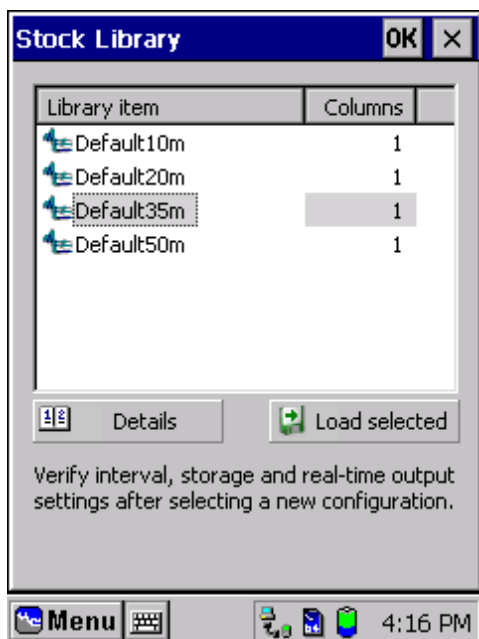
Stock Library OK ×

| Library item | Columns |
|---|---|
| Default10m | 1 |
| Default20m | 1 |
| Default35m | 1 |
| Default50m | 1 |

Details

Load selected

Verify interval, storage and real-time output settings after selecting a new configuration.

Menu

4:16 PM